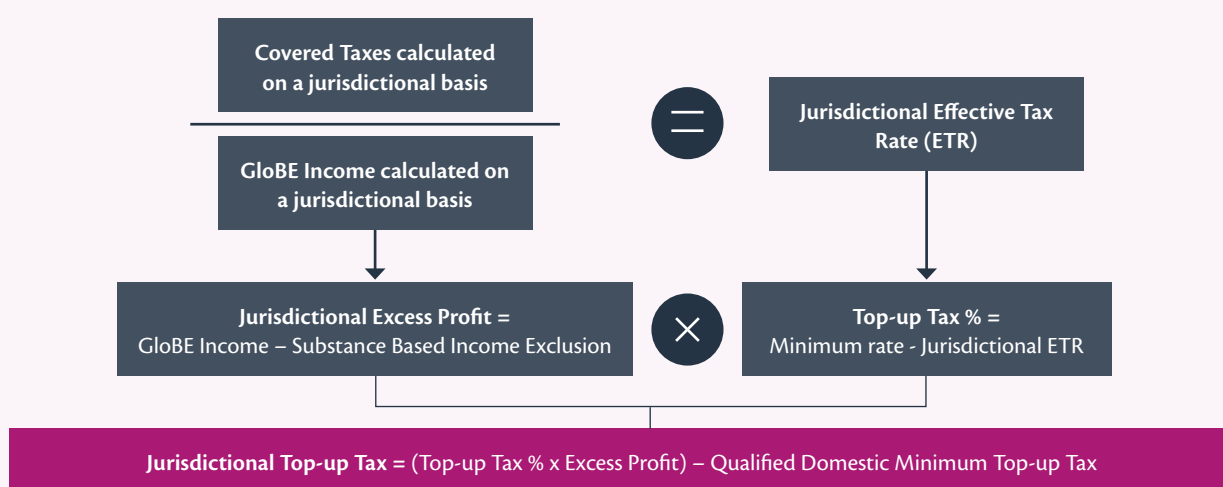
Covered Taxes calculated on a jurisdictional basis

GloBE Income calculated on a jurisdictional basis

Jurisdictional Effective Tax Rate (ETR)

Jurisdictional Excess Profit =
GloBE Income – Substance Based Income Exclusion

Top-up Tax % =
Minimum rate - Jurisdictional ETR

Jurisdictional Top-up Tax = (Top-up Tax % x Excess Profit) – Qualified Domestic Minimum Top-up Tax